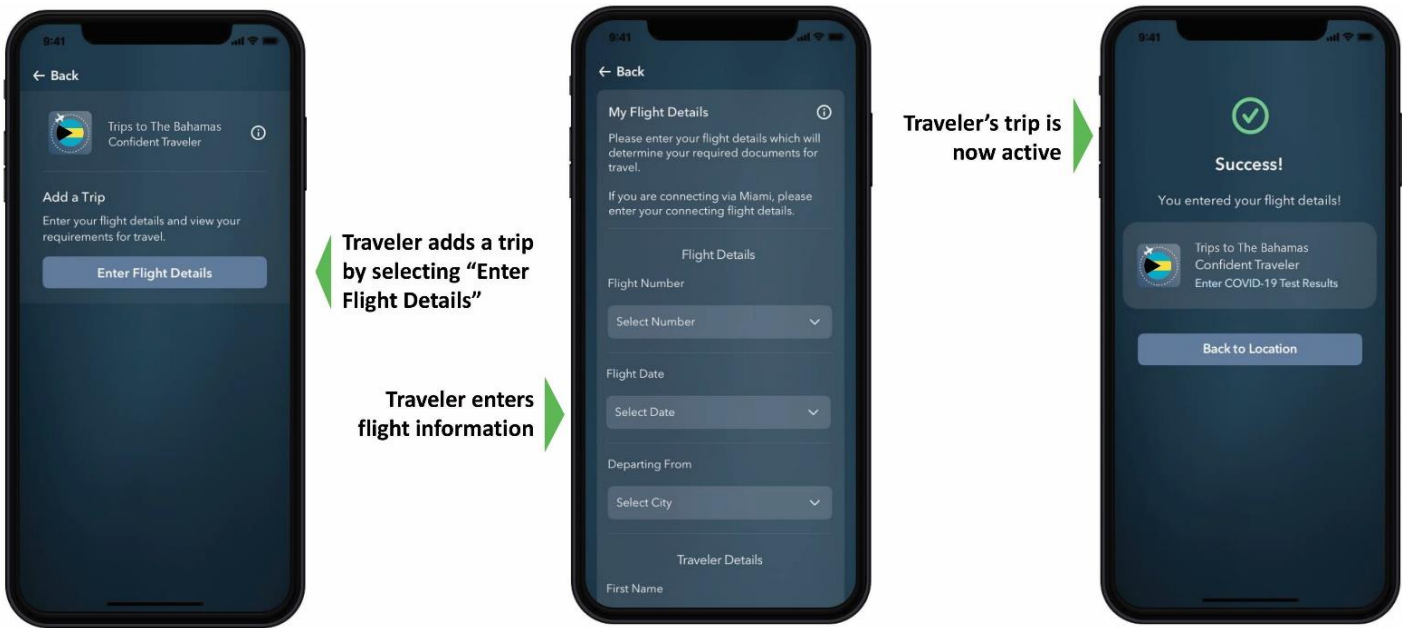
9:41

← Back

Trips to The Bahamas
Confident Traveler

Add a Trip

Enter your flight details and view your requirements for travel.

Enter Flight Details

Traveler adds a trip by selecting "Enter Flight Details"

9:41

← Back

My Flight Details

Please enter your flight details which will determine your required documents for travel.

If you are connecting via Miami, please enter your connecting flight details.

Flight Details

Flight Number

Select Number

Flight Date

Select Date

Departing From

Select City

Traveler Details

First Name

Traveler enters flight information

Traveler's trip is now active

9:41

Success!

You entered your flight details!

Trips to The Bahamas
Confident Traveler
Enter COVID-19 Test Results

Back to Location